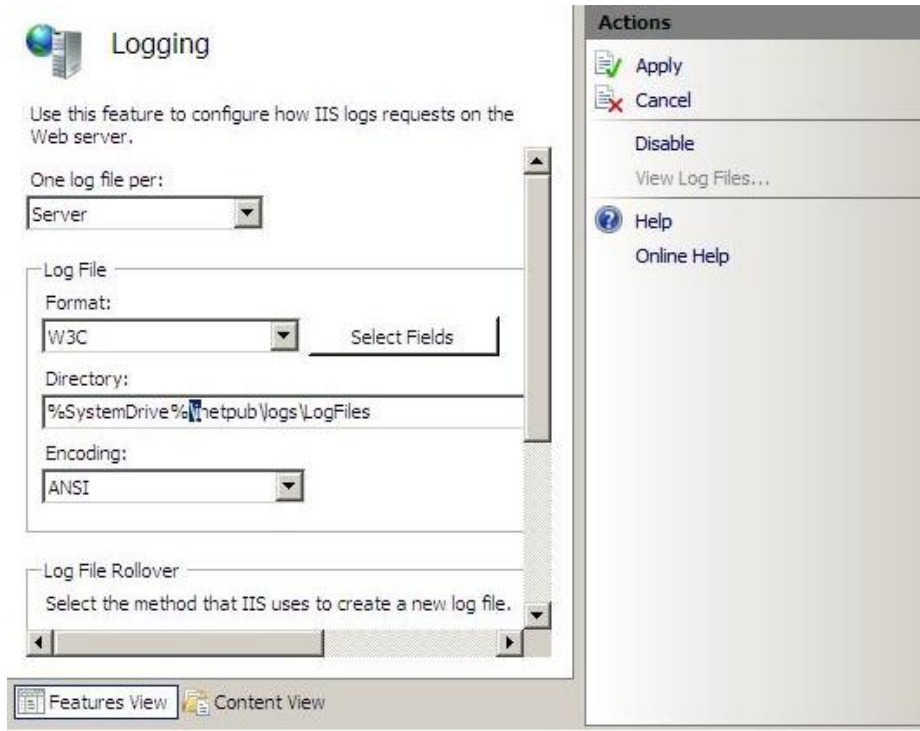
Logging

Use this feature to configure how IIS logs requests on the Web server.

One log file per:

Server

Log File

Format:

W3C

Select Fields

Directory:

%SystemDrive%\inetpub\logs\LogFiles

Encoding:

ANSI

Log File Rollover

Select the method that IIS uses to create a new log file.

Features View

Content View

Actions

Apply

Cancel

Disable

View Log Files...

Help

Online Help